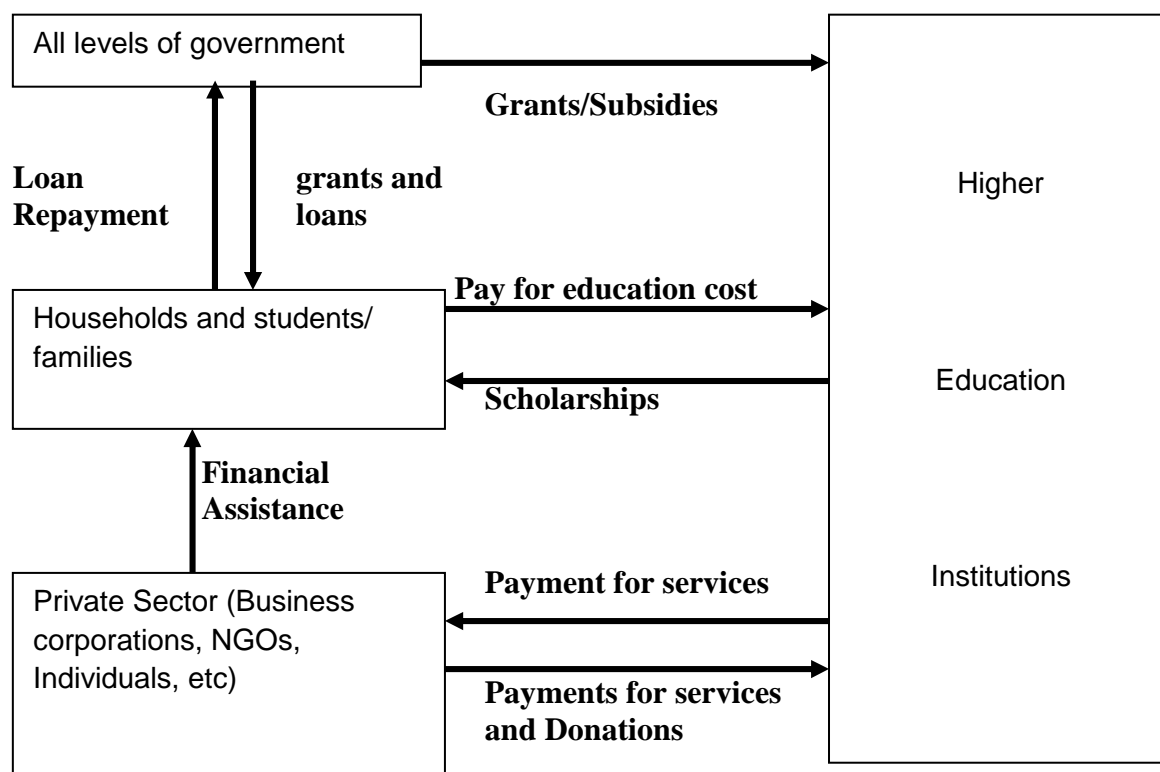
All levels of government

Grants/Subsidies

Loan Repayment

grants and loans

Higher

Households and students/ families

Pay for education cost

Scholarships

Education

Financial Assistance

Private Sector (Business corporations, NGOs, Individuals, etc)

Payment for services

Institutions

Payments for services and Donations